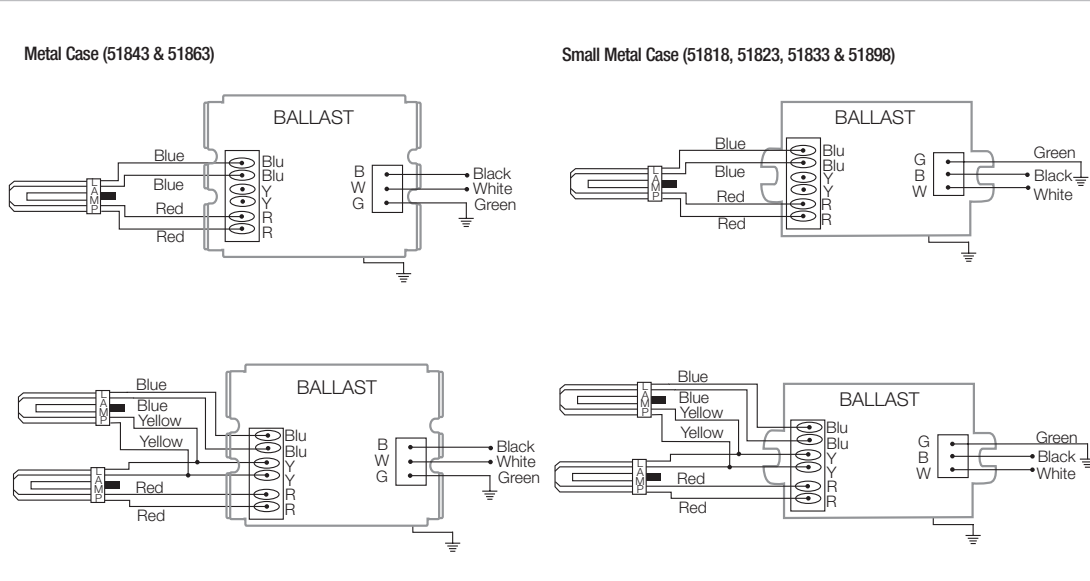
Metal Case (51843 & 51863)

BALLAST

Blue
Blue
Red
Red
LAMP
Blu
Blu
Y
Y
R
R
B
W
G
Black
White
Green

Small Metal Case (51818, 51823, 51833 & 51898)

BALLAST

Blue
Blue
Red
Red
LAMP
Blu
Blu
Y
Y
R
R
G
B
W
Green
Black
White

BALLAST

Blue
Blue
Yellow
Yellow
Red
Red
LAMP
LAMP
Blu
Blu
Y
Y
R
R
B
W
G
Black
White
Green

BALLAST

Blue
Blue
Yellow
Yellow
Red
Red
LAMP
LAMP
Blu
Blu
Y
Y
R
R
G
B
W
Green
Black
White